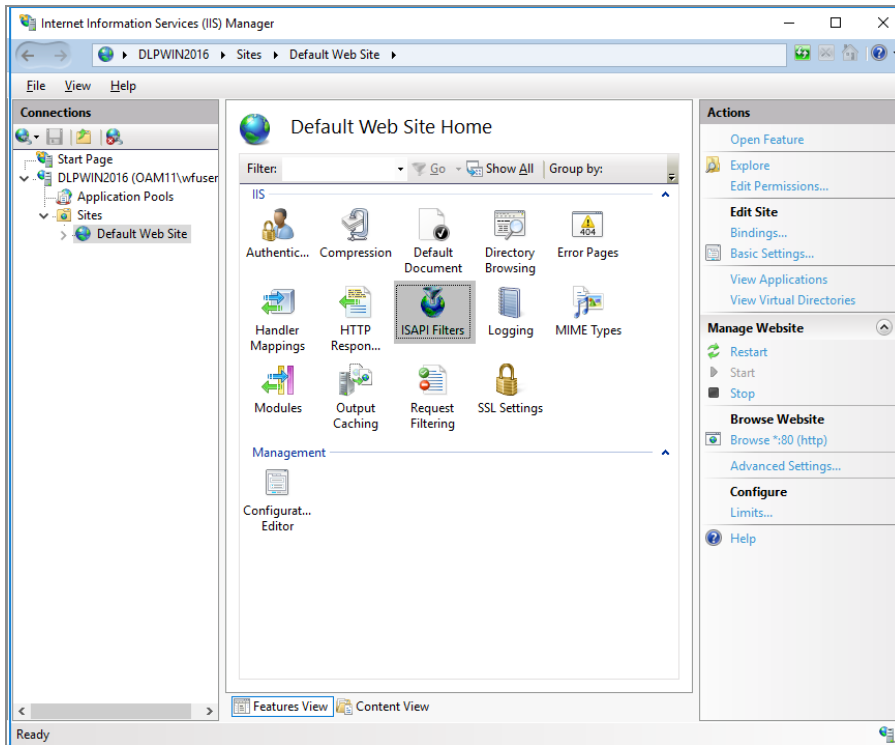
Internet Information Services (IIS) Manager

DLPWIN2016 ▸ Sites ▸ Default Web Site ▸

File View Help

Connections

Start Page
DLPWIN2016 (OAM11\wfuser
Application Pools
Sites
Default Web Site

Default Web Site Home

Filter: Go Show All Group by:

IIS

Authentic... Compression Default Document Directory Browsing Error Pages

404

Handler Mappings HTTP Respon... ISAPI Filters Logging MIME Types

Modules Output Caching Request Filtering SSL Settings

Management

Configurat... Editor

Features View Content View

Actions

Open Feature

Explore
Edit Permissions...

Edit Site
Bindings...
Basic Settings...

View Applications
View Virtual Directories

Manage Website
Restart
Start
Stop

Browse Website
Browse *:80 (http)

Advanced Settings...

Configure
Limits...

Help

Ready